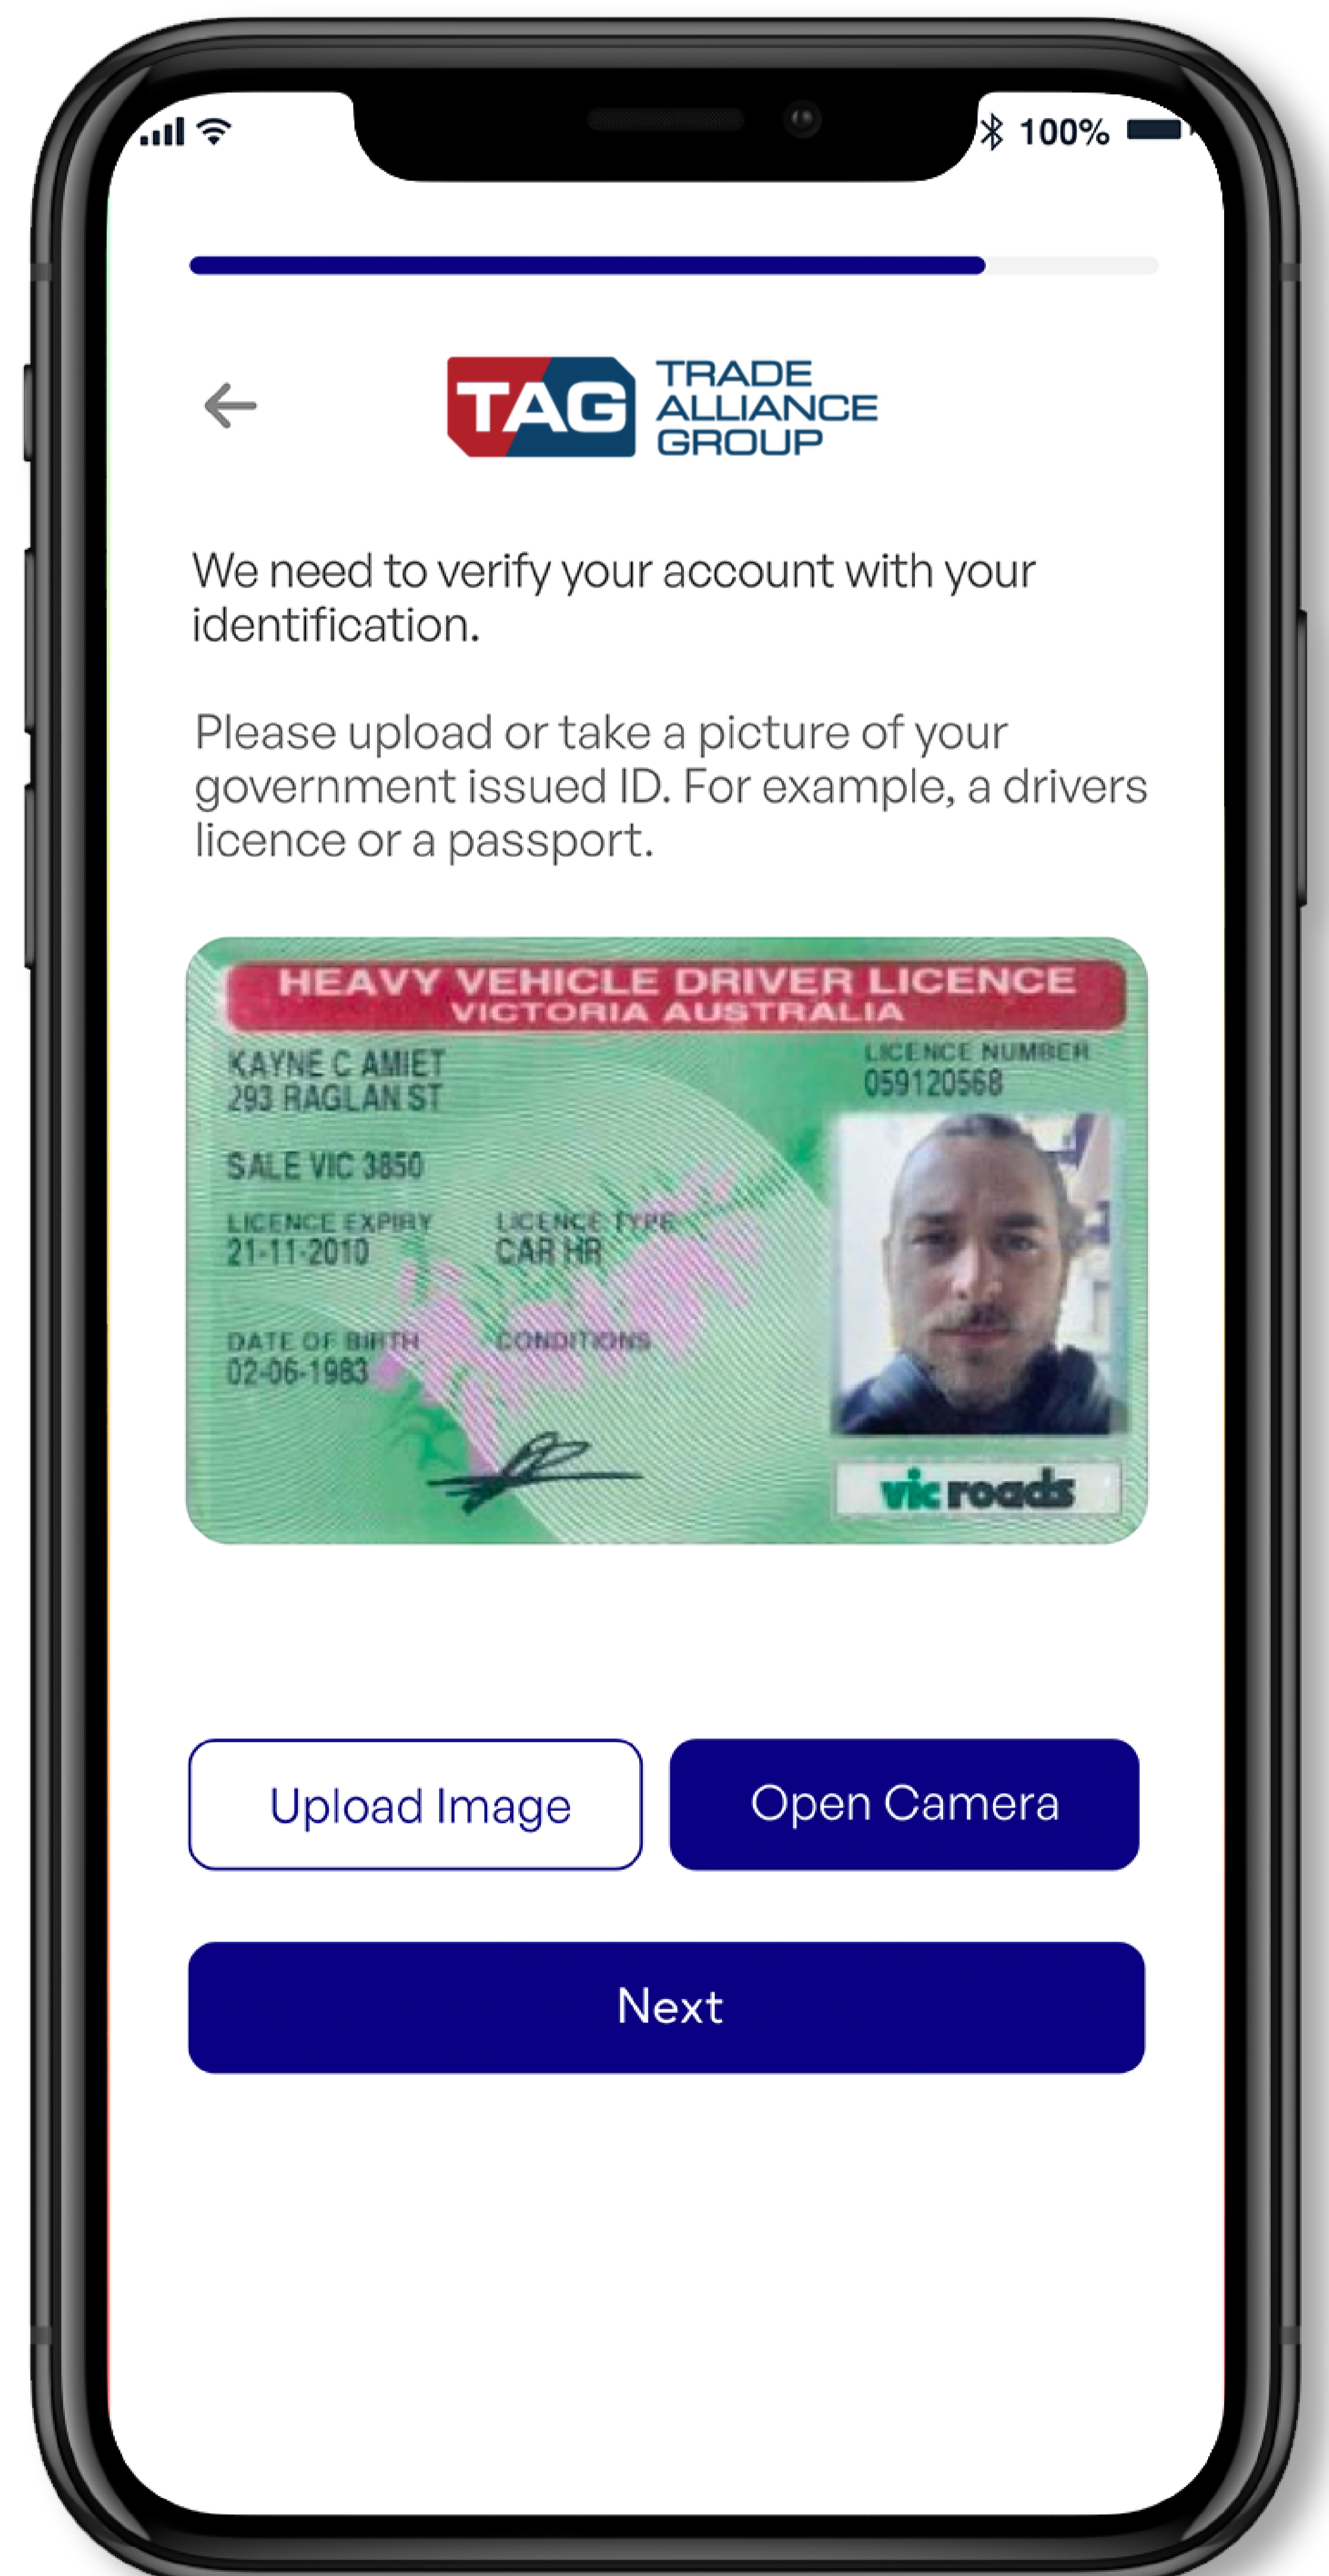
100%

TAG TRADE ALLIANCE GROUP

We need to verify your account with your identification.

Please upload or take a picture of your government issued ID. For example, a drivers licence or a passport.

HEAVY VEHICLE DRIVER LICENCE
VICTORIA AUSTRALIA

KAYNE C AMIET
293 RAGLAN ST

SALE VIC 3850

LICENCE NUMBER
059120568

LICENCE EXPIRY
21-11-2010

LICENCE TYPE
CAR HR

DATE OF BIRTH
02-06-1983

CONDITIONS

vicroads

Upload Image

Open Camera

Next